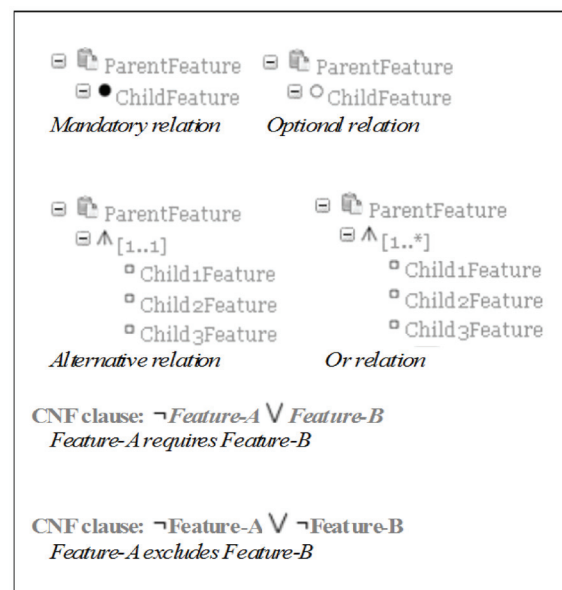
ParentFeature
ChildFeature
Mandatory relation

ParentFeature
ChildFeature
Optional relation

ParentFeature
[1..1]
Child1Feature
Child2Feature
Child3Feature
Alternative relation

ParentFeature
[1..*]
Child1Feature
Child2Feature
Child3Feature
Or relation

CNF clause: $\neg$ Feature-A $\vee$ Feature-B
Feature-A requires Feature-B

CNF clause: $\neg$Feature-A $\vee$ $\neg$Feature-B
Feature-A excludes Feature-B